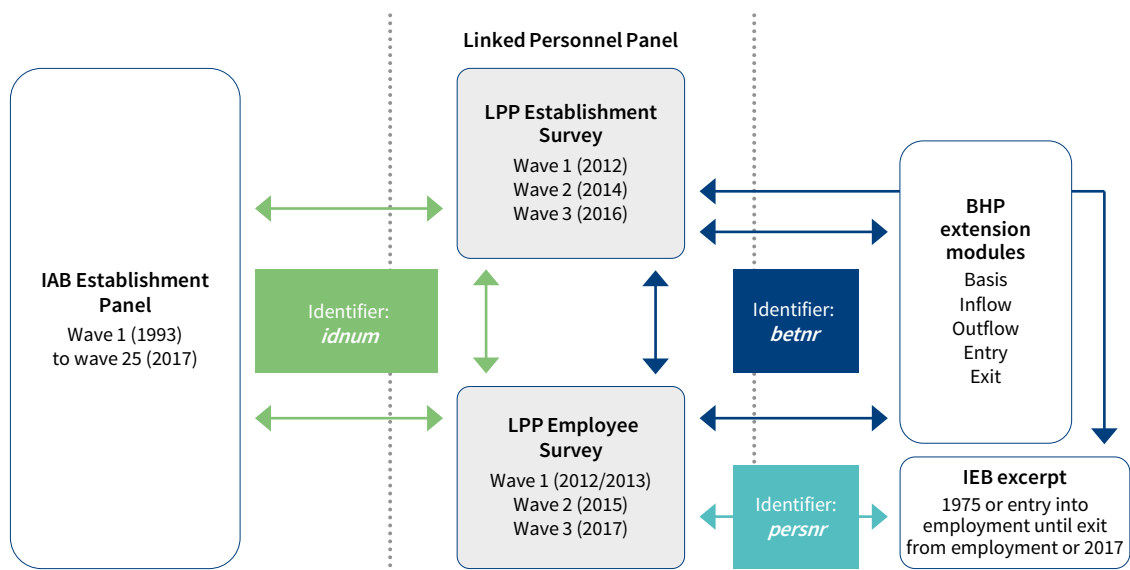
Linked Personnel Panel

IAB Establishment Panel
Wave 1 (1993) to wave 25 (2017)

LPP Establishment Survey
Wave 1 (2012)
Wave 2 (2014)
Wave 3 (2016)

Identifier: *idnum*

Identifier: *betnr*

BHP extension modules
Basis
Inflow
Outflow
Entry
Exit

LPP Employee Survey
Wave 1 (2012/2013)
Wave 2 (2015)
Wave 3 (2017)

Identifier: *persnr*

IEB excerpt
1975 or entry into employment until exit from employment or 2017